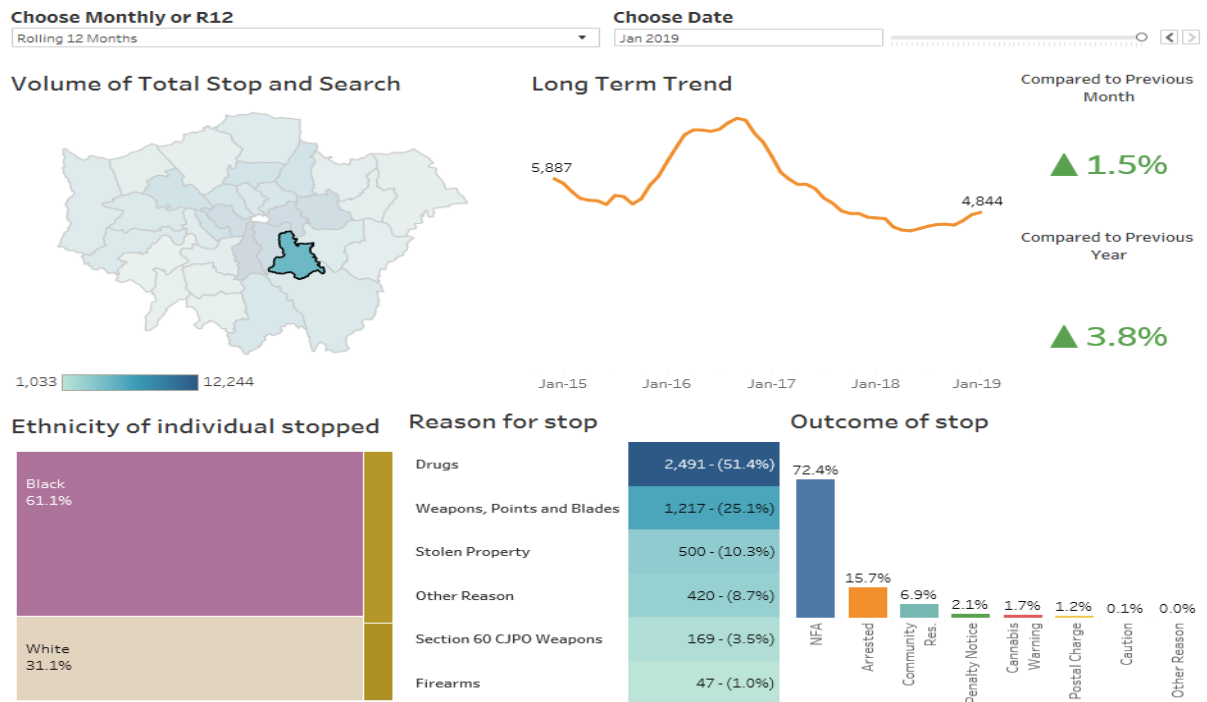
Choose Monthly or R12
Rolling 12 Months

Choose Date
Jan 2019

Volume of Total Stop and Search

1,033 12,244

Long Term Trend

5,887
4,844

Jan-15 Jan-16 Jan-17 Jan-18 Jan-19

Compared to Previous Month

▲ 1.5%

Compared to Previous Year

▲ 3.8%

Ethnicity of individual stopped

Black
61.1%

White
31.1%

Reason for stop

| | |
|---|---|
| Drugs | 2,491 - (51.4%) |
| Weapons, Points and Blades | 1,217 - (25.1%) |
| Stolen Property | 500 - (10.3%) |
| Other Reason | 420 - (8.7%) |
| Section 60 CJPO Weapons | 169 - (3.5%) |
| Firearms | 47 - (1.0%) |

Outcome of stop

72.4% NFA
15.7% Arrested
6.9% Community Res.
2.1% Penalty Notice
1.7% Cannabis Warning
1.2% Postal Charge
0.1% Caution
0.0% Other Reason